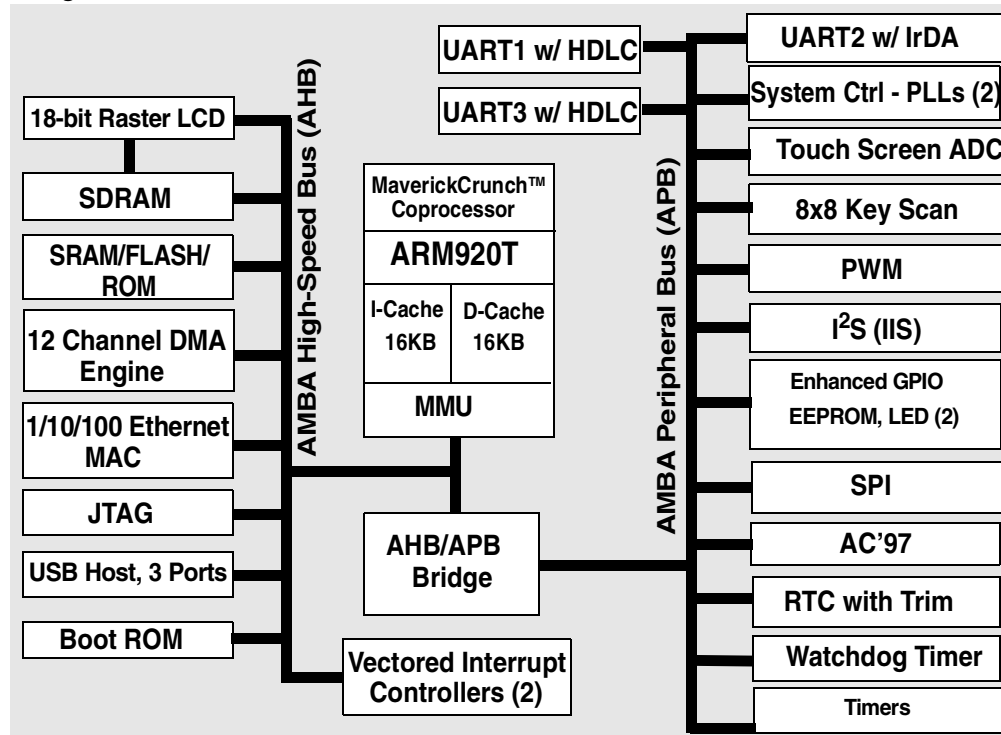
18-bit Raster LCD

SDRAM

SRAM/FLASH/ ROM

12 Channel DMA Engine

1/10/100 Ethernet MAC

JTAG

USB Host, 3 Ports

Boot ROM

AMBA High-Speed Bus (AHB)

MaverickCrunch™ Coprocessor

ARM920T

I-Cache 16KB

D-Cache 16KB

MMU

AHB/APB Bridge

Vectored Interrupt Controllers (2)

UART1 w/ HDLC

UART3 w/ HDLC

AMBA Peripheral Bus (APB)

UART2 w/ IrDA

System Ctrl - PLLs (2)

Touch Screen ADC

8x8 Key Scan

PWM

I$^2$S (IIS)

Enhanced GPIO EEPROM, LED (2)

SPI

AC'97

RTC with Trim

Watchdog Timer

Timers